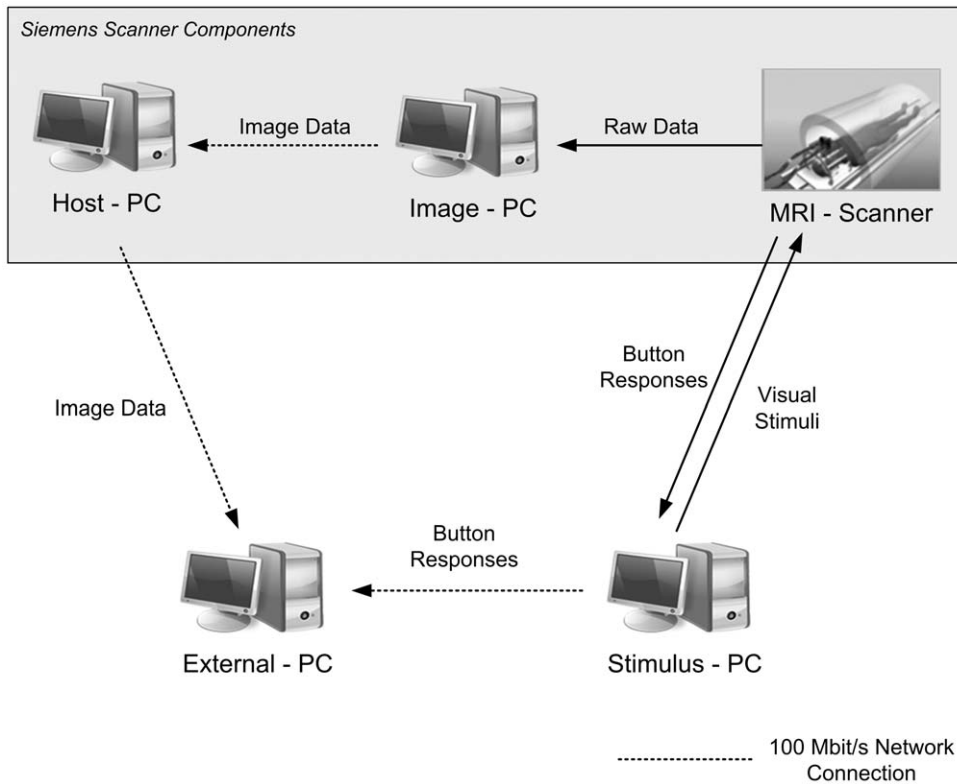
Siemens Scanner Components

Image Data

Raw Data

Host - PC

Image - PC

MRI - Scanner

Button Responses

Visual Stimuli

Image Data

Button Responses

External - PC

Stimulus - PC

100 Mbit/s Network Connection